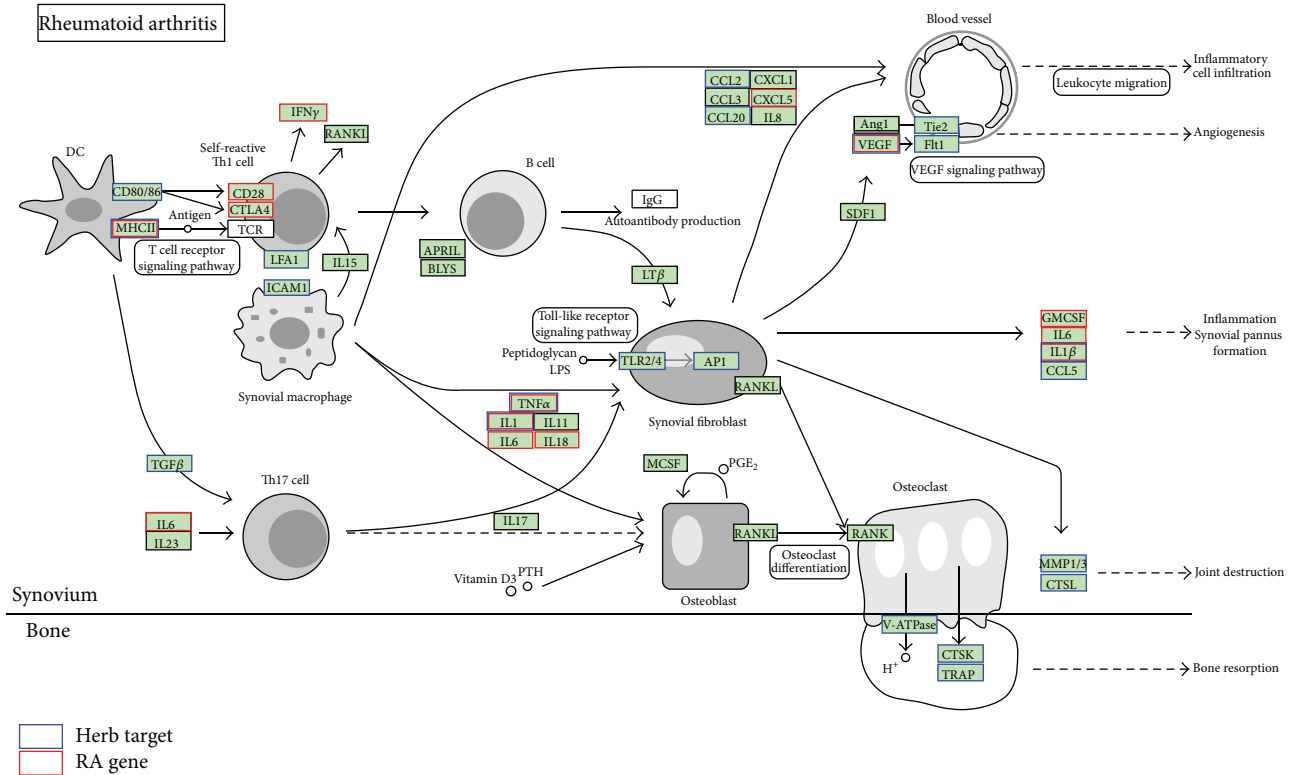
Rheumatoid arthritis

Blood vessel

Inflammatory cell infiltration

Leukocyte migration

CCL2 CXCL1
CCL3 CXCL5
CCL20 IL8

Ang1 Tie2
VEGF Flt1

Angiogenesis

VEGF signaling pathway

DC

Self-reactive Th1 cell

IFN$\gamma$

RANKL

CD80/86

CD28
CTLA4

Antigen

MHCII

TCR

T cell receptor signaling pathway

LFA1

IL15

ICAM1

B cell

IgG

Autoantibody production

APRIL
BLYS

LT$\beta$

SDF1

Toll-like receptor signaling pathway

Peptidoglycan
LPS

TLR2/4

AP1

GMCSF
IL6
IL1$\beta$
CCL5

Inflammation
Synovial pannus formation

Synovial macrophage

RANKL

TNF$\alpha$
IL1 IL11
IL6 IL18

Synovial fibroblast

TGF$\beta$

Th17 cell

MCSF

PGE$_2$

Osteoclast

IL6
IL23

IL17

RANKL

RANK

Osteoclast differentiation

MMP1/3
CTSL

Joint destruction

Vitamin D3 PTH

Osteoblast

Synovium

Bone

V-ATPase

H$^+$

CTSK
TRAP

Bone resorption

Herb target
RA gene